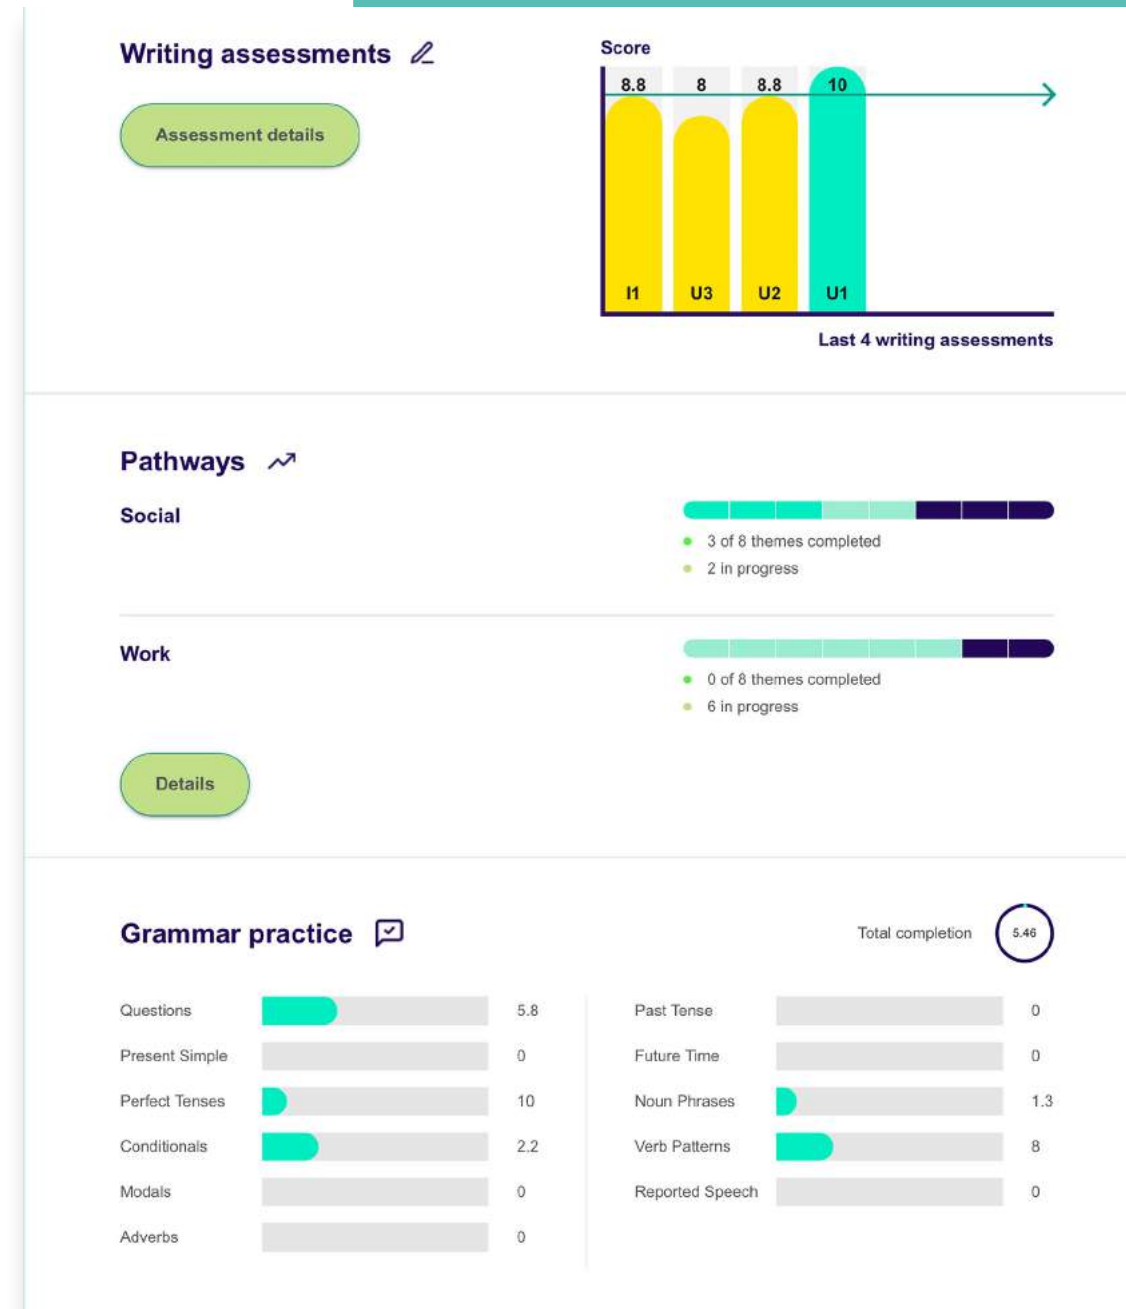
Writing assessments

Assessment details

Score

| 8.8 | 8 | 8.8 | 10 |
|---|---|---|---|
| I1 | U3 | U2 | U1 |

Last 4 writing assessments

Pathways

Social

3 of 8 themes completed
2 in progress

Work

0 of 8 themes completed
6 in progress

Details

Grammar practice

Total completion 5.46

| Questions | 5.8 |
|---|---|
| Present Simple | 0 |
| Perfect Tenses | 10 |
| Conditionals | 2.2 |
| Modals | 0 |
| Adverbs | 0 |

| Past Tense | 0 |
|---|---|
| Future Time | 0 |
| Noun Phrases | 1.3 |
| Verb Patterns | 8 |
| Reported Speech | 0 |